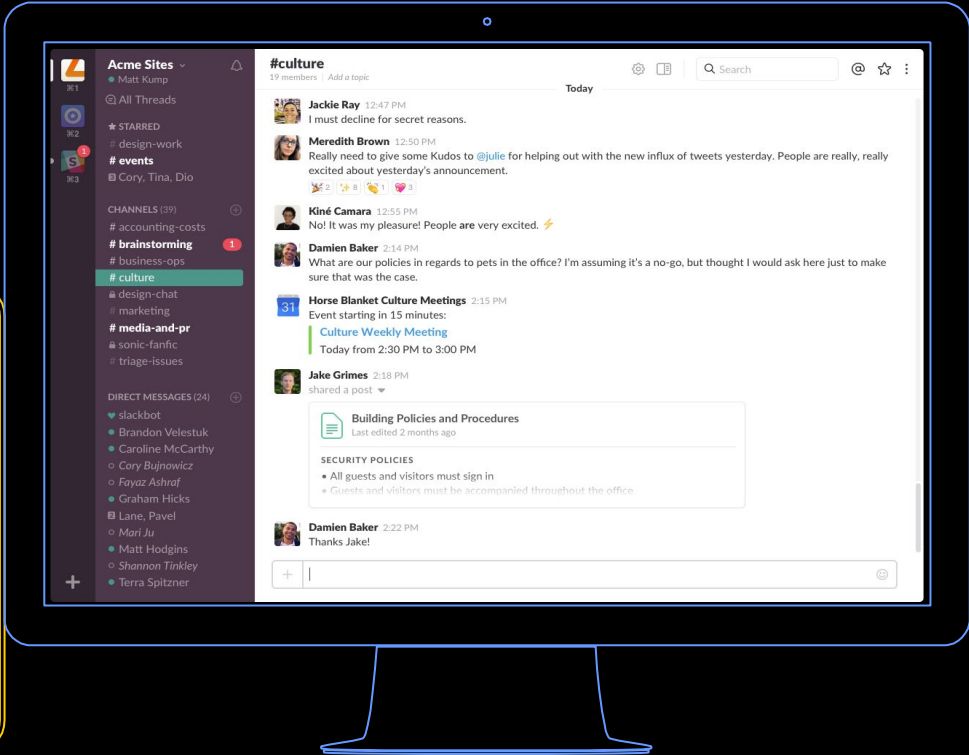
⌘1
⌘2
1
⌘3

Acme Sites
Matt Kump
All Threads

STARRED
# design-work
# events
Cory, Tina, Dio

CHANNELS (39)
# accounting-costs
# brainstorming 1
# business-ops
# culture
design-chat
# marketing
# media-and-pr
sonic-fanfic
# triage-issues

DIRECT MESSAGES (24)
slackbot
Brandon Velestuk
Caroline McCarthy
Cory Bujnowicz
Fayaz Ashraf
Graham Hicks
Lane, Pavel
Mari Ju
Matt Hodgins
Shannon Tinkley
Terra Spitzner

+

#culture
19 members | Add a topic
Search

Today

Jackie Ray 12:47 PM
I must decline for secret reasons.

Meredith Brown 12:50 PM
Really need to give some Kudos to @julie for helping out with the new influx of tweets yesterday. People are really, really excited about yesterday's announcement.
2 8 1 3

Kiné Camara 12:55 PM
No! It was my pleasure! People are very excited.

Damien Baker 2:14 PM
What are our policies in regards to pets in the office? I'm assuming it's a no-go, but thought I would ask here just to make sure that was the case.

Horse Blanket Culture Meetings 2:15 PM
31
Event starting in 15 minutes:
Culture Weekly Meeting
Today from 2:30 PM to 3:00 PM

Jake Grimes 2:18 PM
shared a post
Building Policies and Procedures
Last edited 2 months ago
SECURITY POLICIES
• All guests and visitors must sign in
• Guests and visitors must be accompanied throughout the office

Damien Baker 2:22 PM
Thanks Jake!

+